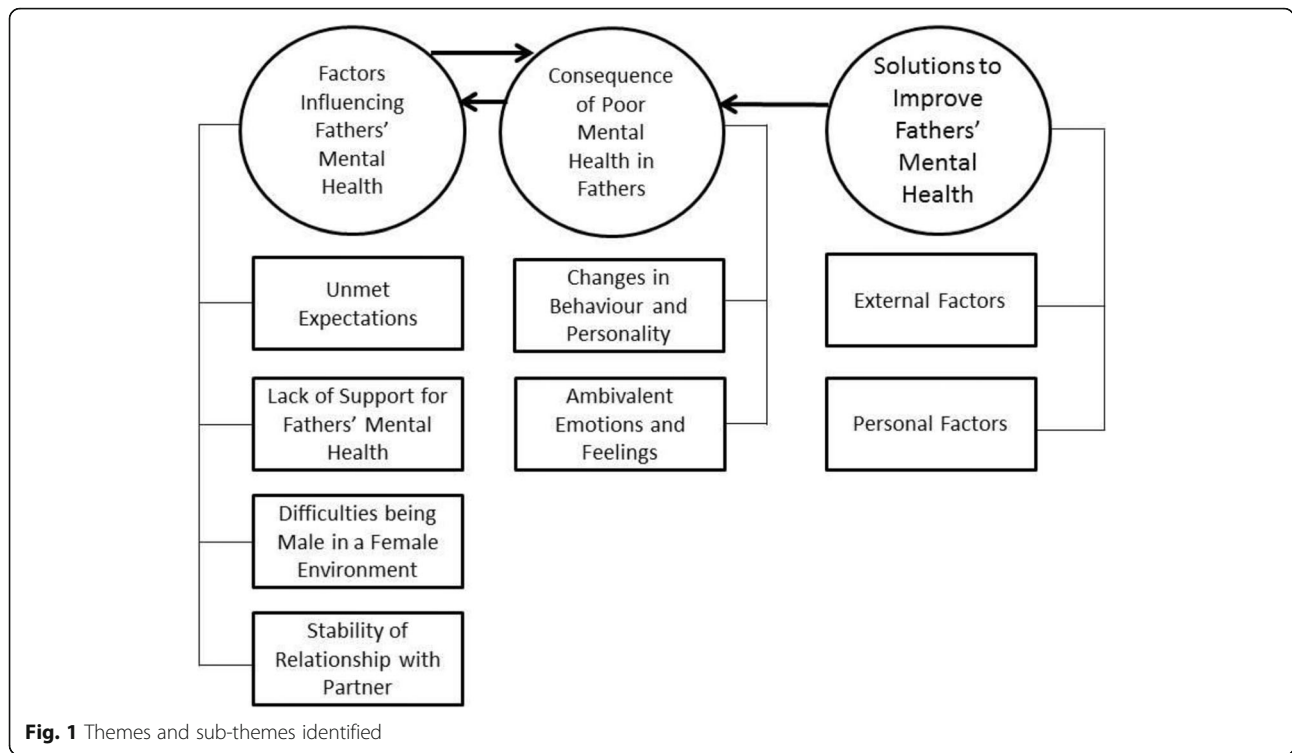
Factors Influencing Fathers' Mental Health

Consequence of Poor Mental Health in Fathers

Solutions to Improve Fathers' Mental Health

Unmet Expectations

Lack of Support for Fathers' Mental Health

Difficulties being Male in a Female Environment

Stability of Relationship with Partner

Changes in Behaviour and Personality

Ambivalent Emotions and Feelings

External Factors

Personal Factors

**Fig. 1** Themes and sub-themes identified